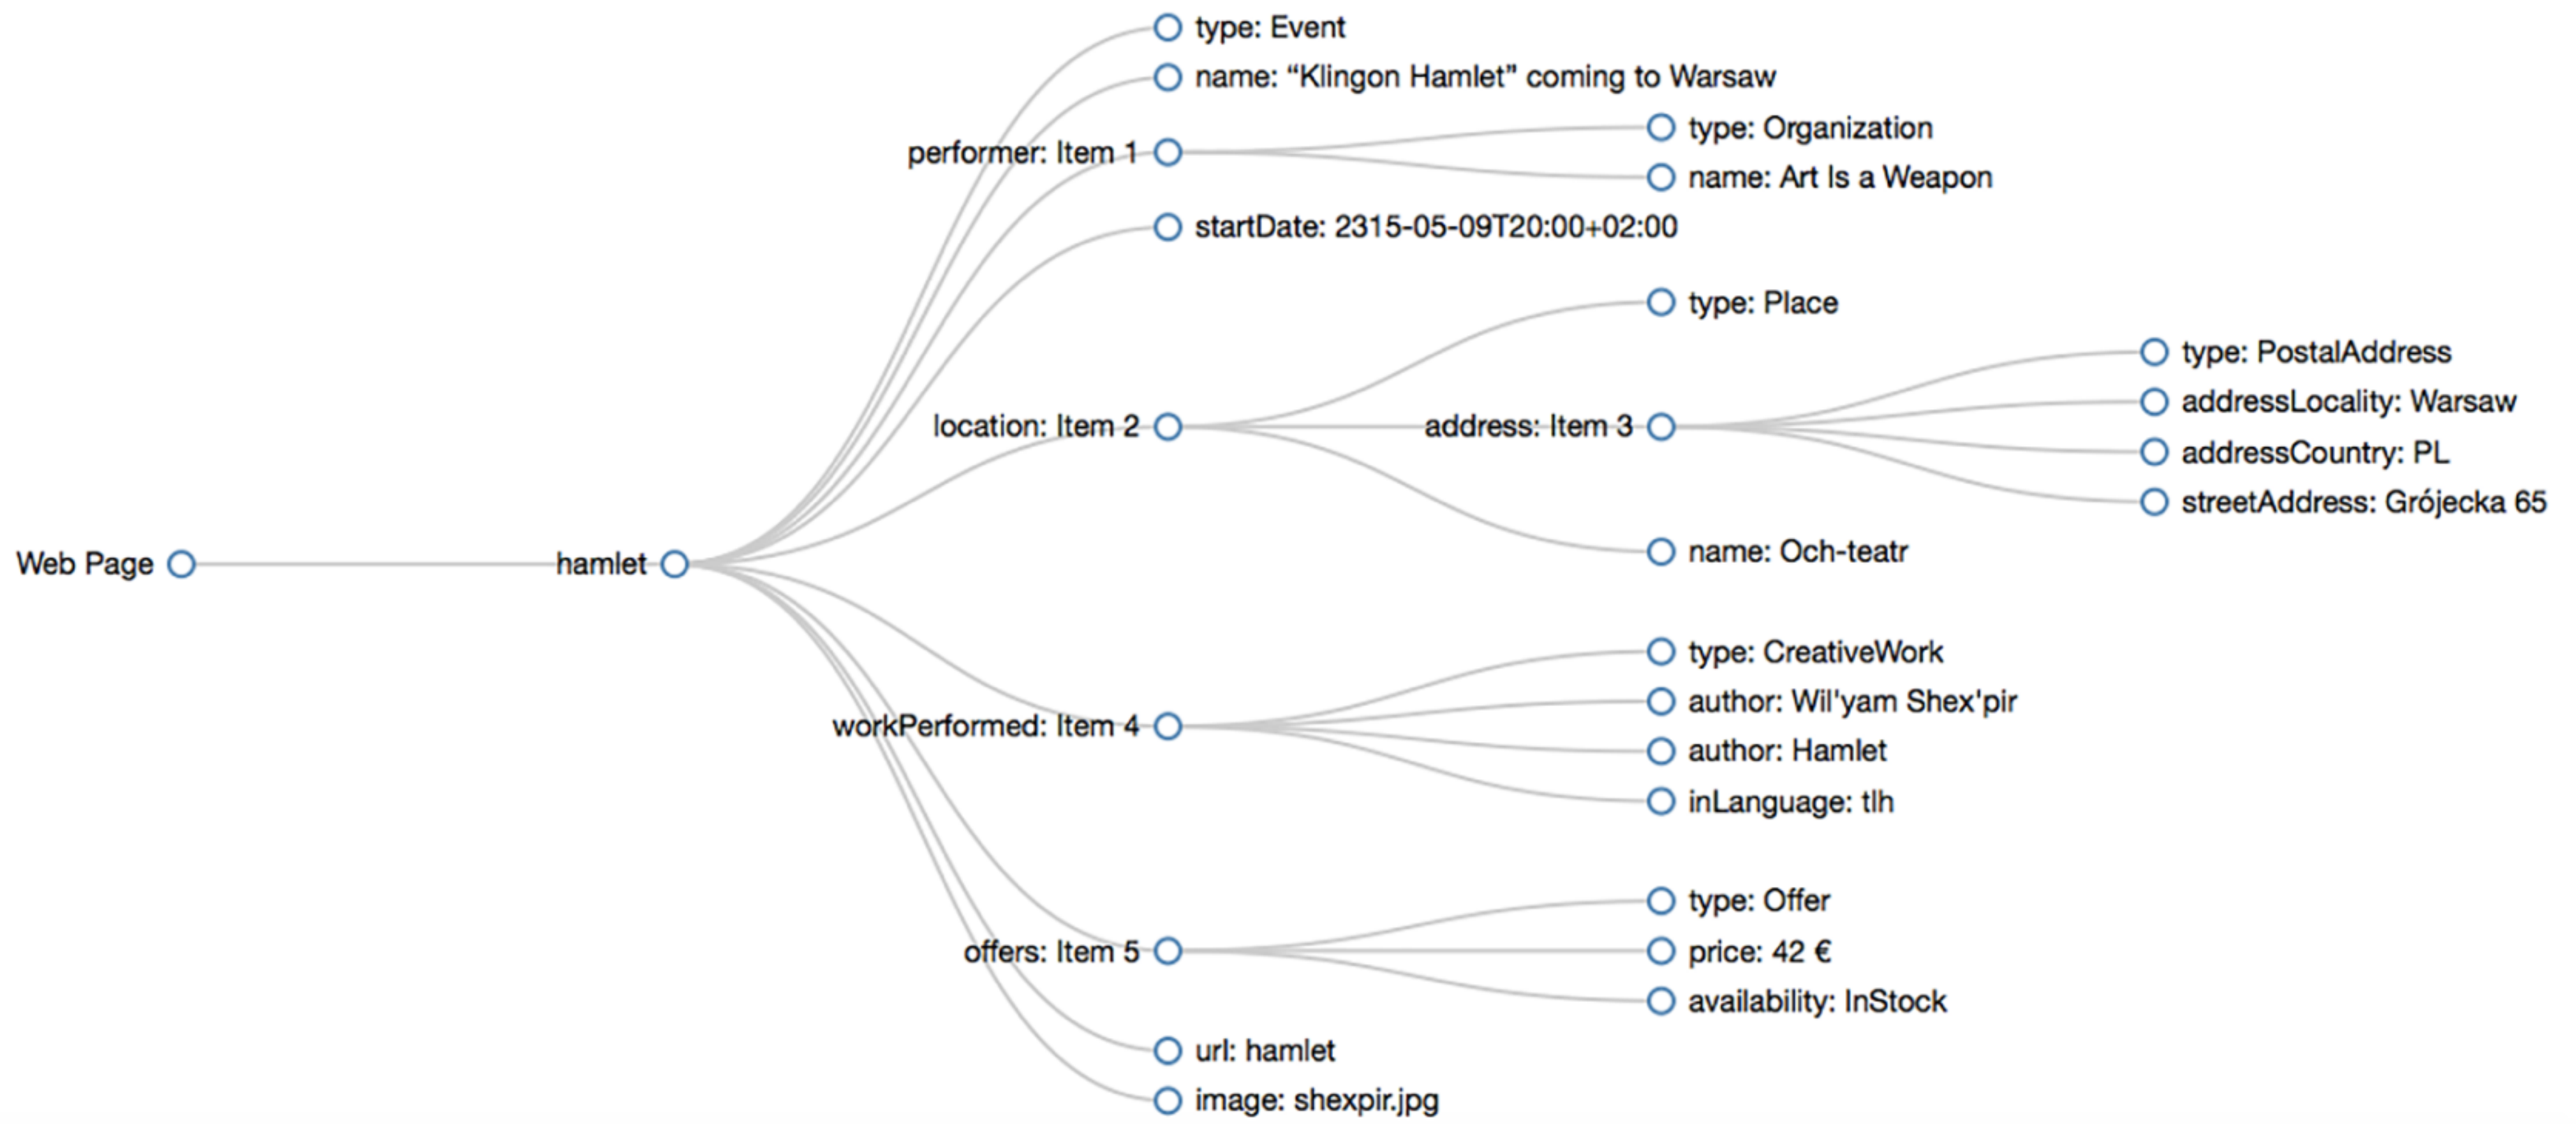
Web Page
hamlet
type: Event
name: “Klingon Hamlet” coming to Warsaw
performer: Item 1
type: Organization
name: Art Is a Weapon
startDate: 2315-05-09T20:00+02:00
location: Item 2
type: Place
address: Item 3
type: PostalAddress
addressLocality: Warsaw
addressCountry: PL
streetAddress: Grójecka 65
name: Och-teatr
workPerformed: Item 4
type: CreativeWork
author: Wil'yam Shex'pir
author: Hamlet
inLanguage: tlh
offers: Item 5
type: Offer
price: 42 €
availability: InStock
url: hamlet
image: shexpir.jpg